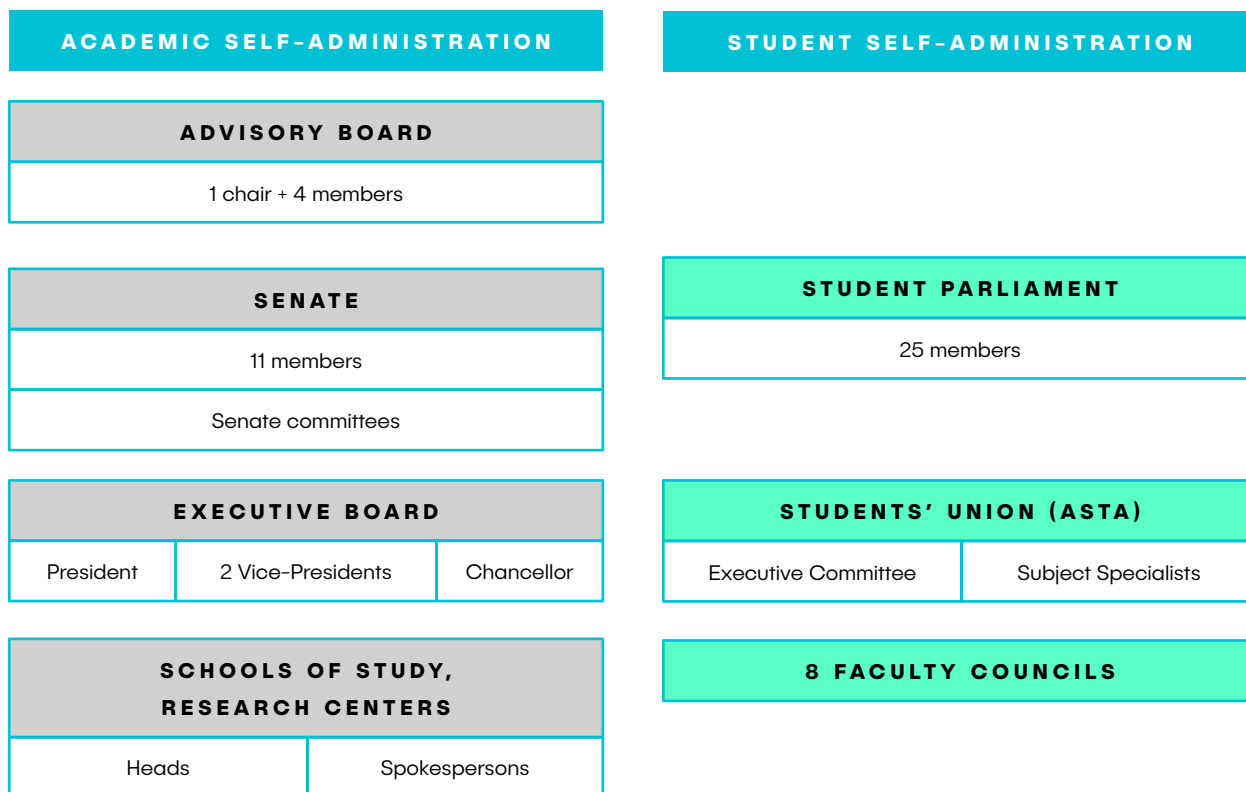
ACADEMIC SELF-ADMINISTRATION

ADVISORY BOARD

1 chair + 4 members

SENATE

11 members

Senate committees

EXECUTIVE BOARD

| President | 2 Vice-Presidents | Chancellor |
|---|---|---|

SCHOOLS OF STUDY, RESEARCH CENTERS

| Heads | Spokespersons |
|---|---|

STUDENT SELF-ADMINISTRATION

STUDENT PARLIAMENT

25 members

STUDENTS' UNION (ASTA)

| Executive Committee | Subject Specialists |
|---|---|

8 FACULTY COUNCILS